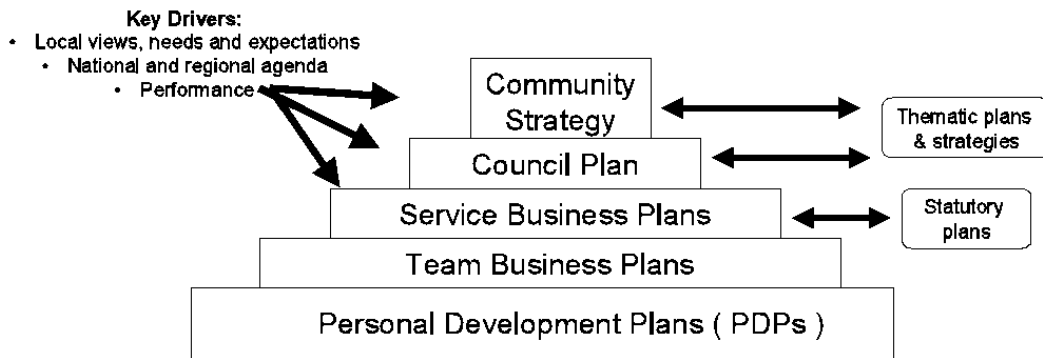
Key Drivers:
• Local views, needs and expectations
• National and regional agenda
• Performance

Community Strategy

Thematic plans & strategies

Council Plan

Service Business Plans

Statutory plans

Team Business Plans

Personal Development Plans ( PDPs )